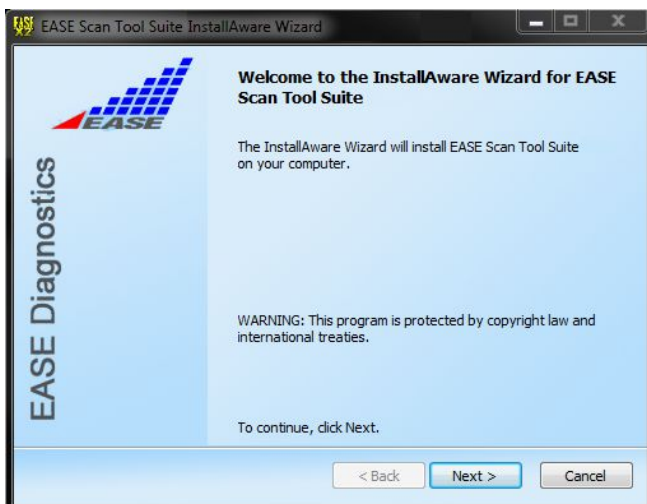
EASE Scan Tool Suite InstallAware Wizard

EASE

EASE Diagnostics

Welcome to the InstallAware Wizard for EASE Scan Tool Suite

The InstallAware Wizard will install EASE Scan Tool Suite on your computer.

WARNING: This program is protected by copyright law and international treaties.

To continue, click Next.

< Back
Next >
Cancel